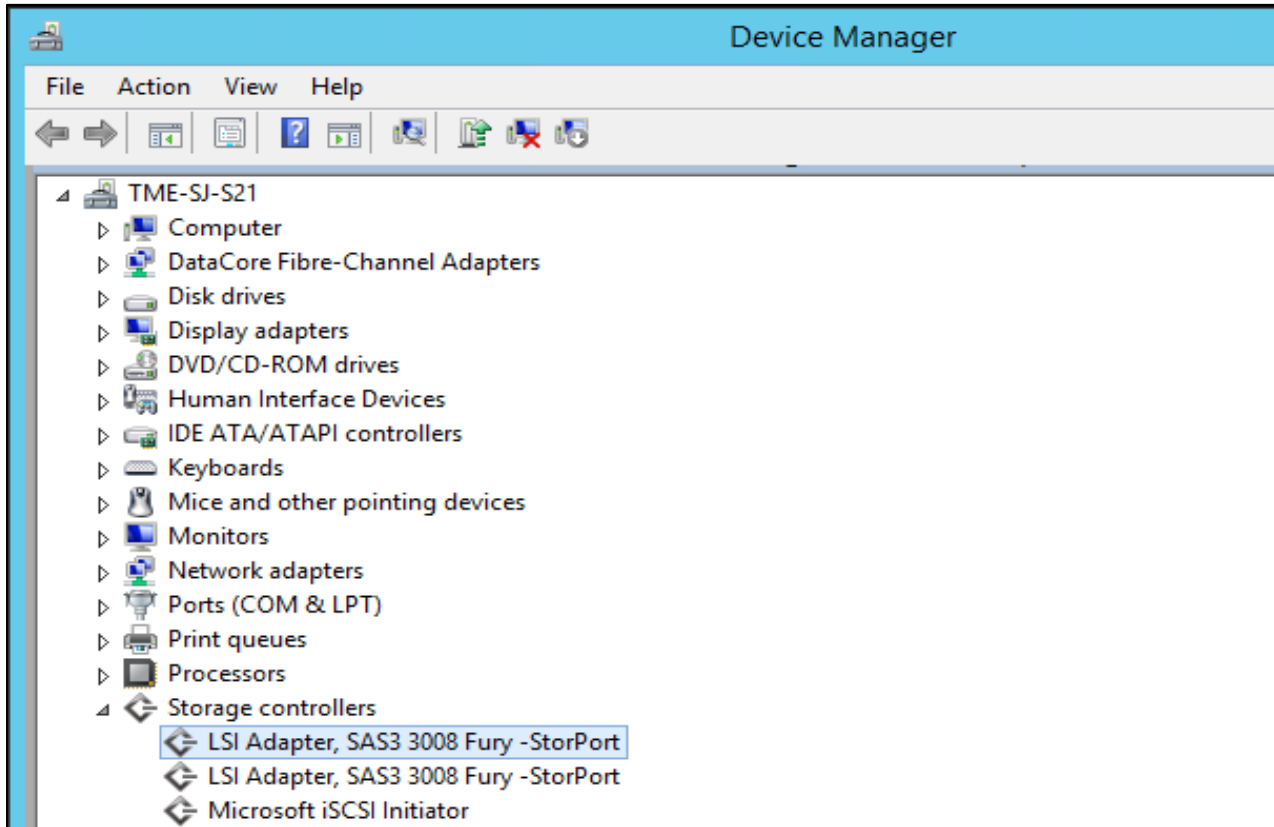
Device Manager

File Action View Help

TME-SJ-S21
Computer
DataCore Fibre-Channel Adapters
Disk drives
Display adapters
DVD/CD-ROM drives
Human Interface Devices
IDE ATA/ATAPI controllers
Keyboards
Mice and other pointing devices
Monitors
Network adapters
Ports (COM & LPT)
Print queues
Processors
Storage controllers
LSI Adapter, SAS3 3008 Fury -StorPort
LSI Adapter, SAS3 3008 Fury -StorPort
Microsoft iSCSI Initiator